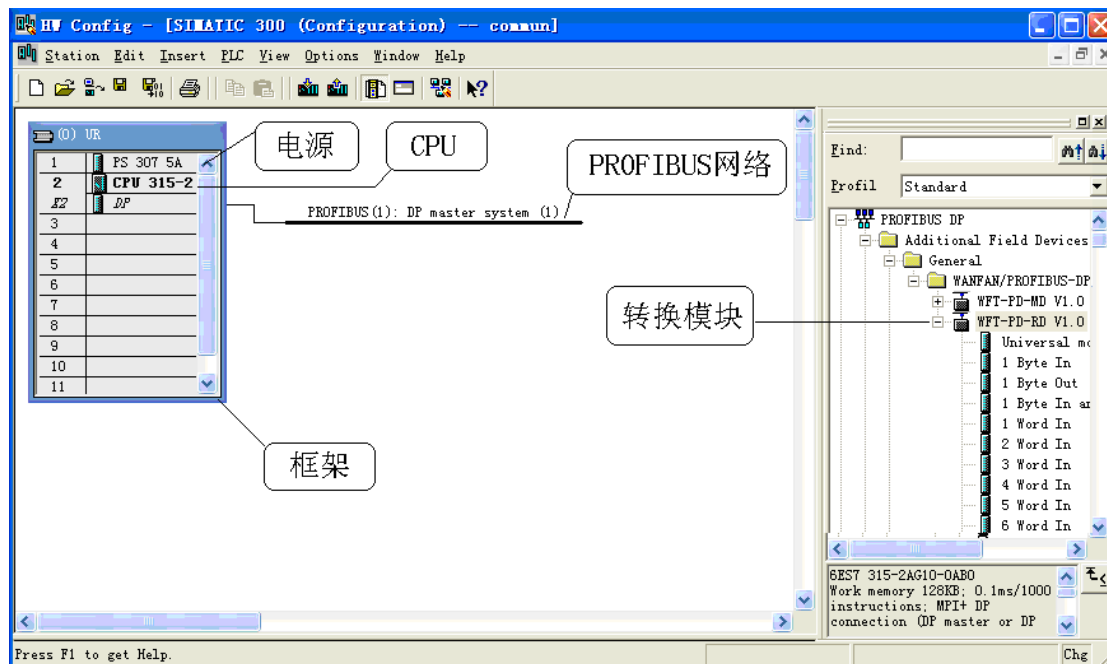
HW Config - [SIMATIC 300 (Configuration) -- commun]

Station Edit Insert PLC View Options Window Help

(0) UR

| | |
|---|---|
| 1 | PS 307 5A |
| 2 | CPU 315-2 |
| X2 | DP |
| 3 | |
| 4 | |
| 5 | |
| 6 | |
| 7 | |
| 8 | |
| 9 | |
| 10 | |
| 11 | |

电源

CPU

PROFIBUS网络

PROFIBUS(1): DP master system (1)

框架

转换模块

Find:

Profil Standard

PROFIBUS DP
Additional Field Devices
General
WANFAN/PROFIBUS-DP
WFT-PD-MD V1.0
WFT-PD-RD V1.0
Universal mo
1 Byte In
1 Byte Out
1 Byte In ar
1 Word In
2 Word In
3 Word In
4 Word In
5 Word In
6 Word In

6ES7 315-2AG10-0AB0
Work memory 128KB; 0.1ms/1000 instructions; MPI+ DP connection (DP master or DP

Press F1 to get Help.

Chg